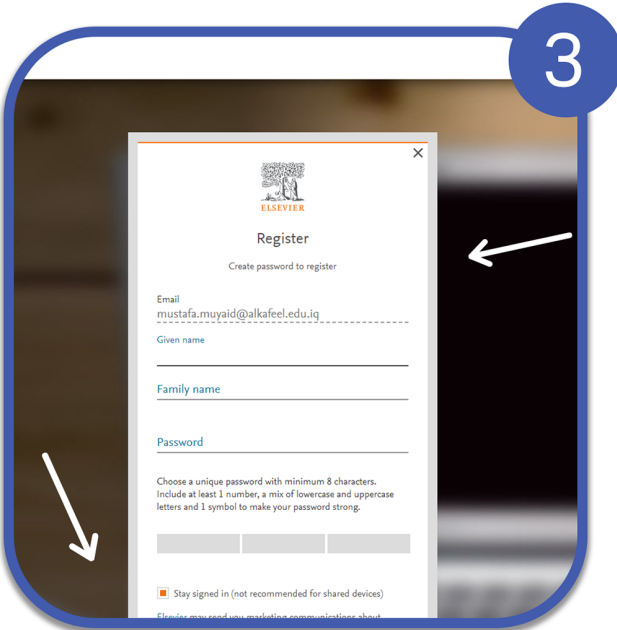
3

×

ELSEVIER

Register

Create password to register

Email
mustafa.muyaid@alkafeel.edu.iq

Given name

Family name

Password

Choose a unique password with minimum 8 characters. Include at least 1 number, a mix of lowercase and uppercase letters and 1 symbol to make your password strong.

Stay signed in (not recommended for shared devices)

Elsevier may send you marketing communications about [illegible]